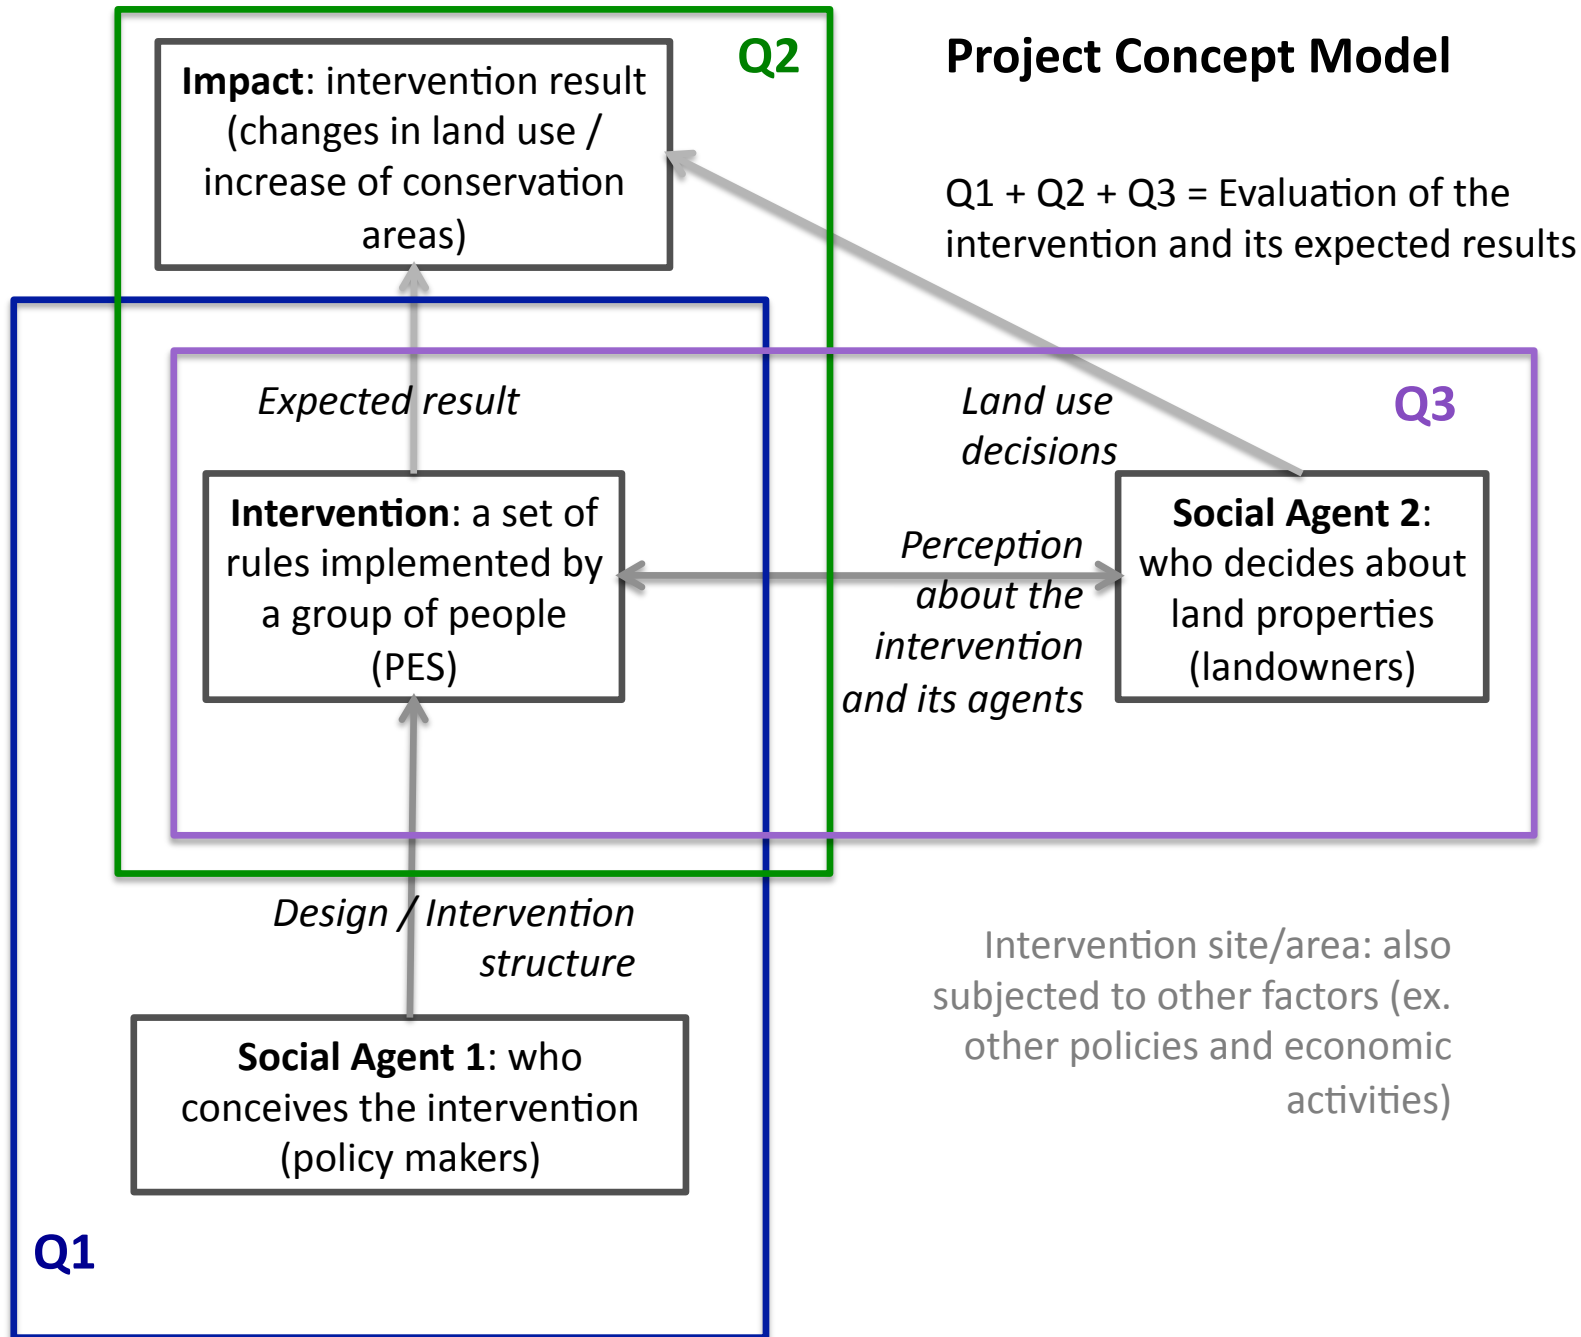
Project Concept Model

Q1 + Q2 + Q3 = Evaluation of the intervention and its expected results

Q2

Impact: intervention result (changes in land use / increase of conservation areas)

Expected result

Land use decisions

Q3

Intervention: a set of rules implemented by a group of people (PES)

Perception about the intervention and its agents

Social Agent 2: who decides about land properties (landowners)

Design / Intervention structure

Intervention site/area: also subjected to other factors (ex. other policies and economic activities)

Social Agent 1: who conceives the intervention (policy makers)

Q1